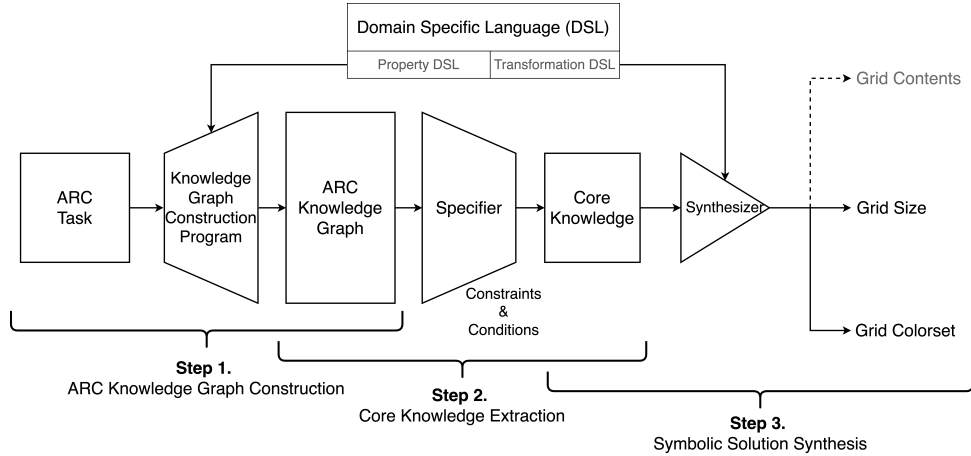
Domain Specific Language (DSL)

Property DSL

Transformation DSL

Grid Contents

ARC Task

Knowledge Graph Construction Program

ARC Knowledge Graph

Specifier

Core Knowledge

Synthesizer

Grid Size

Constraints & Conditions

Grid Colorset

Step 1.
ARC Knowledge Graph Construction

Step 2.
Core Knowledge Extraction

Step 3.
Symbolic Solution Synthesis